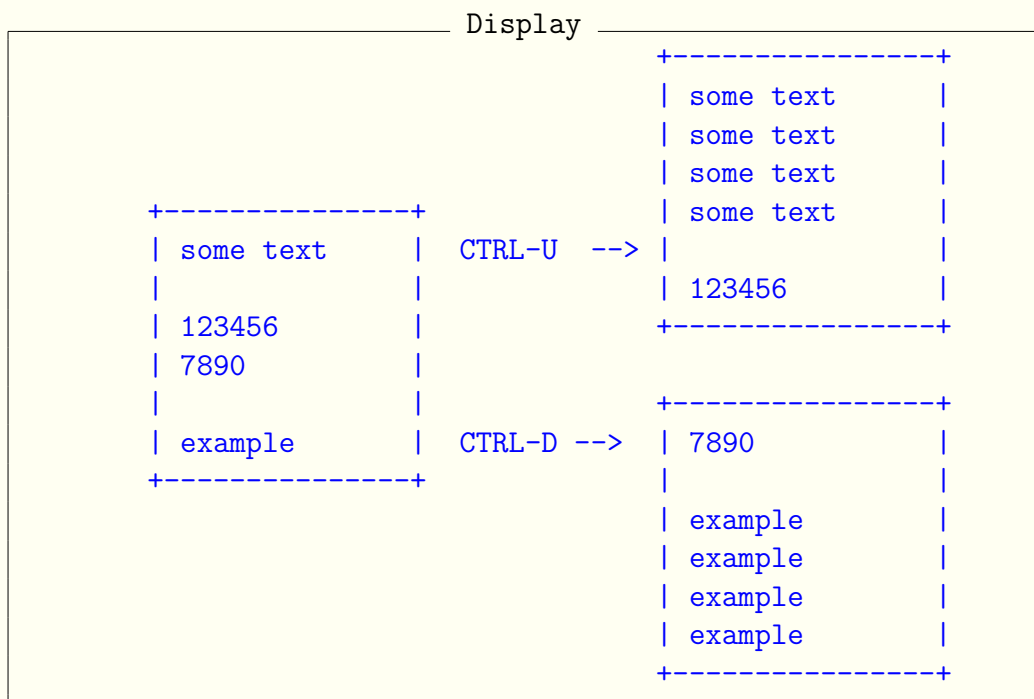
Display

```
                                +----------------+
                                | some text      |
                                | some text      |
                                | some text      |
+---------------+               | some text      |
| some text     |  CTRL-U  -->  |                |
|               |               | 123456         |
| 123456        |               +----------------+
| 7890          |
|               |               +----------------+
| example       |  CTRL-D -->   | 7890           |
+---------------+               |                |
                                | example        |
                                | example        |
                                | example        |
                                | example        |
                                +----------------+
```